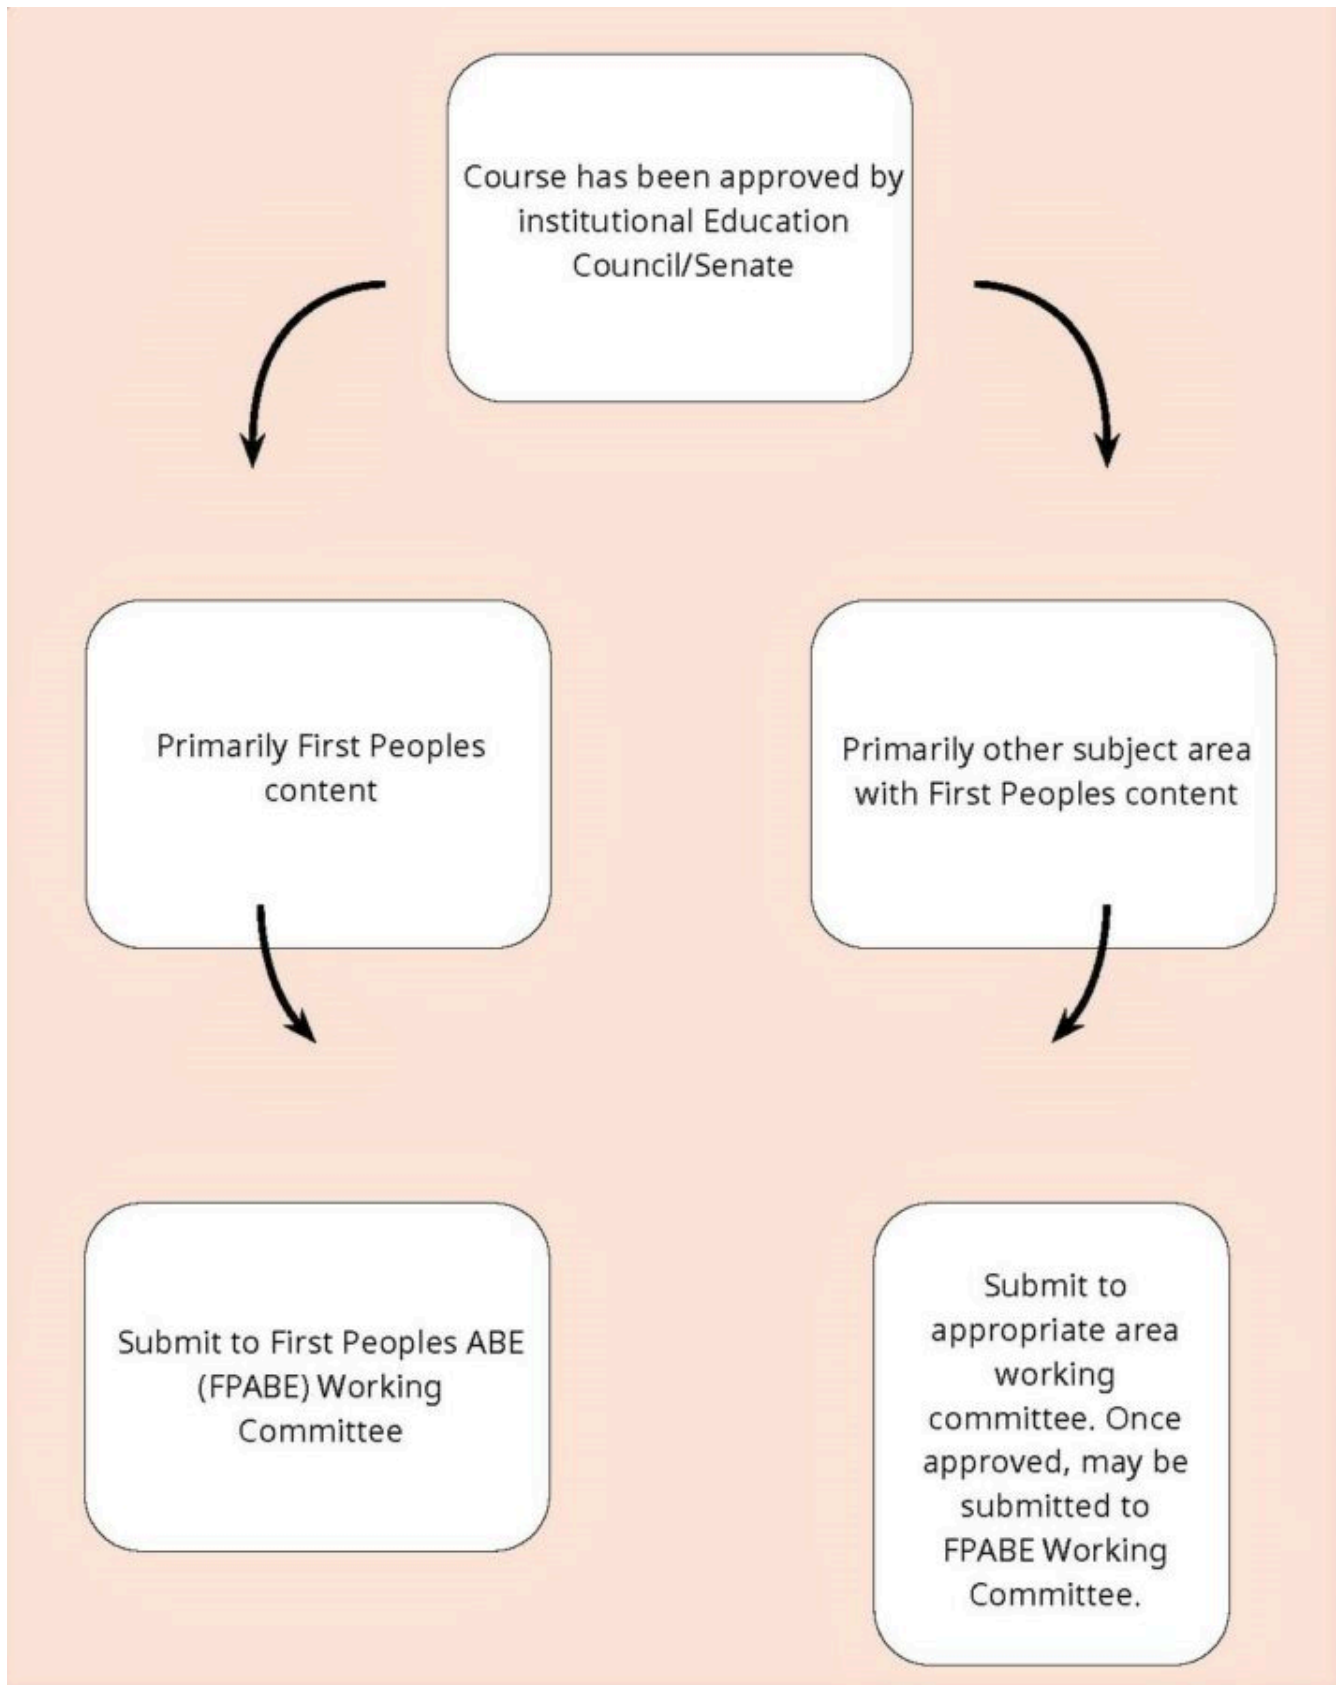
Course has been approved by institutional Education Council/Senate

Primarily First Peoples content

Primarily other subject area with First Peoples content

Submit to First Peoples ABE (FPABE) Working Committee

Submit to appropriate area working committee. Once approved, may be submitted to FPABE Working Committee.